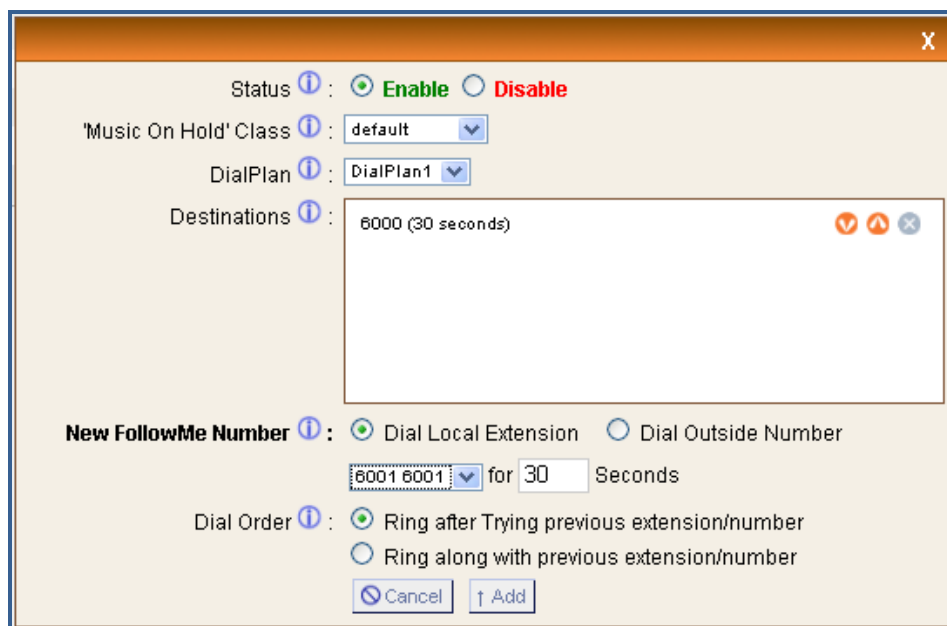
X

Status ⓘ : Enable Disable

'Music On Hold' Class ⓘ : default

DialPlan ⓘ : DialPlan1

Destinations ⓘ : 6000 (30 seconds)

New FollowMe Number ⓘ : Dial Local Extension Dial Outside Number

6001 6001 for 30 Seconds

Dial Order ⓘ : Ring after Trying previous extension/number

Ring along with previous extension/number

Cancel Add